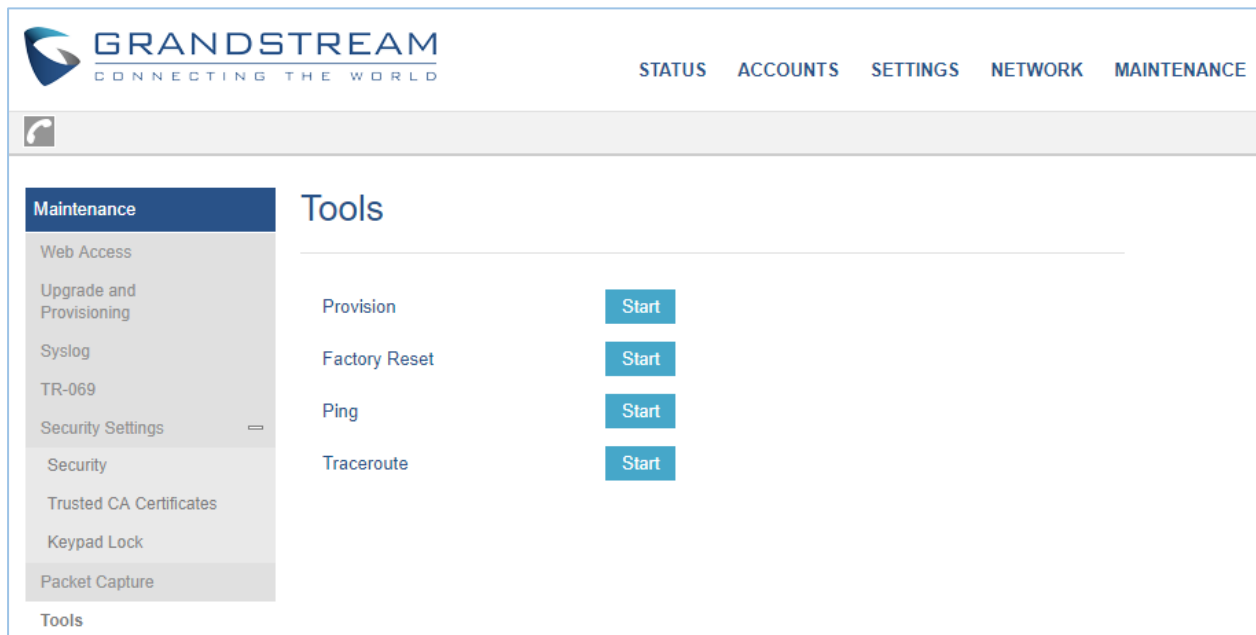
GRANDSTREAM
CONNECTING THE WORLD

STATUS ACCOUNTS SETTINGS NETWORK MAINTENANCE

Maintenance
Web Access
Upgrade and Provisioning
Syslog
TR-069
Security Settings
Security
Trusted CA Certificates
Keypad Lock
Packet Capture
Tools

Tools

Provision Start
Factory Reset Start
Ping Start
Traceroute Start